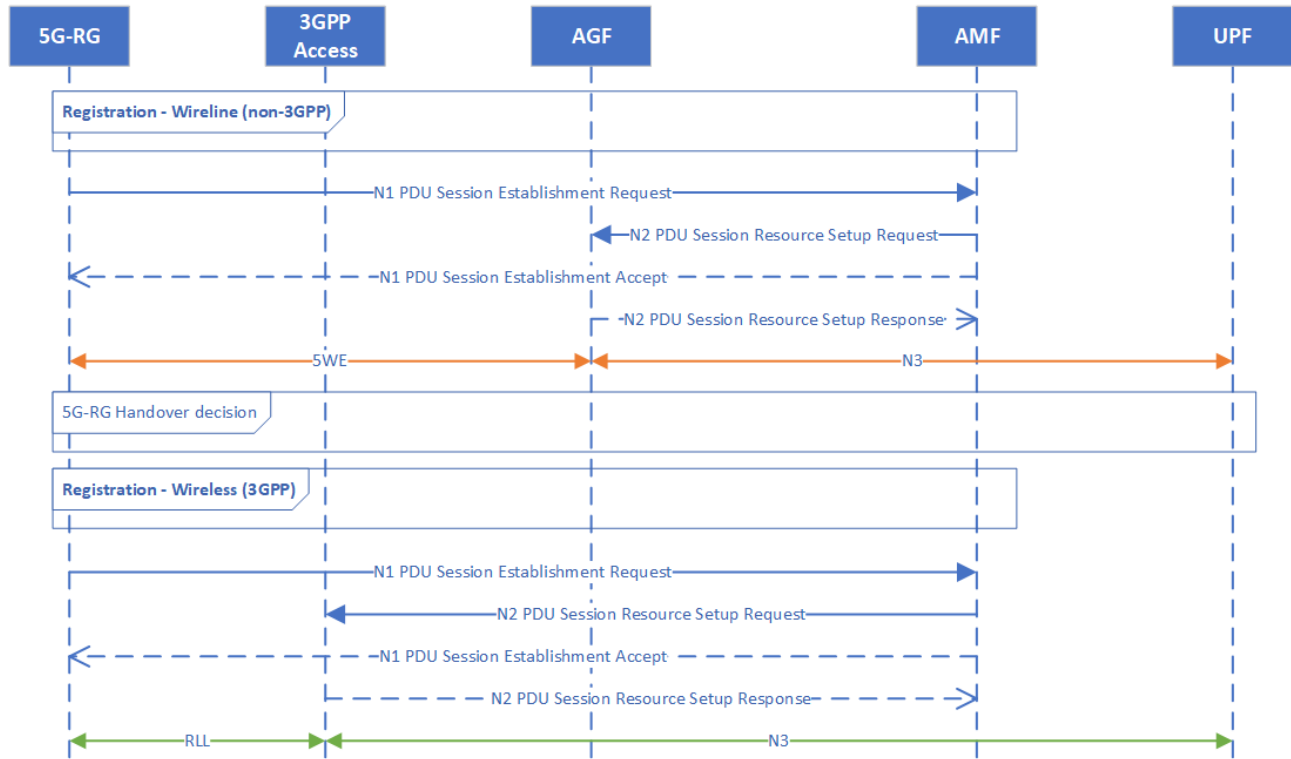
5G-RG

3GPP Access

AGF

AMF

UPF

Registration - Wireline (non-3GPP)

N1 PDU Session Establishment Request

N2 PDU Session Resource Setup Request

N1 PDU Session Establishment Accept

N2 PDU Session Resource Setup Response

5WE

N3

5G-RG Handover decision

Registration - Wireless (3GPP)

N1 PDU Session Establishment Request

N2 PDU Session Resource Setup Request

N1 PDU Session Establishment Accept

N2 PDU Session Resource Setup Response

RLL

N3